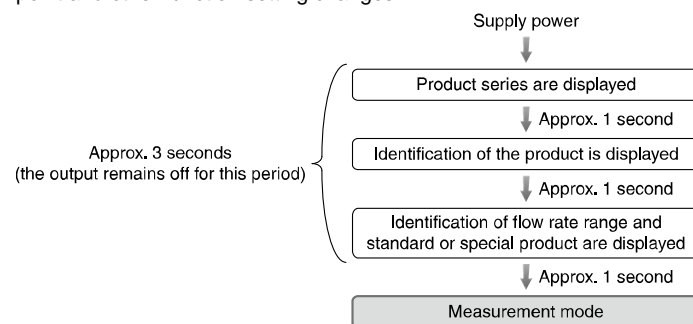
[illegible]

Supply power

Product series are displayed

Approx. 1 second

Identification of the product is displayed

Approx. 1 second

Identification of flow rate range and standard or special product are displayed

Approx. 1 second

Measurement mode

Approx. 3 seconds (the output remains off for this period)